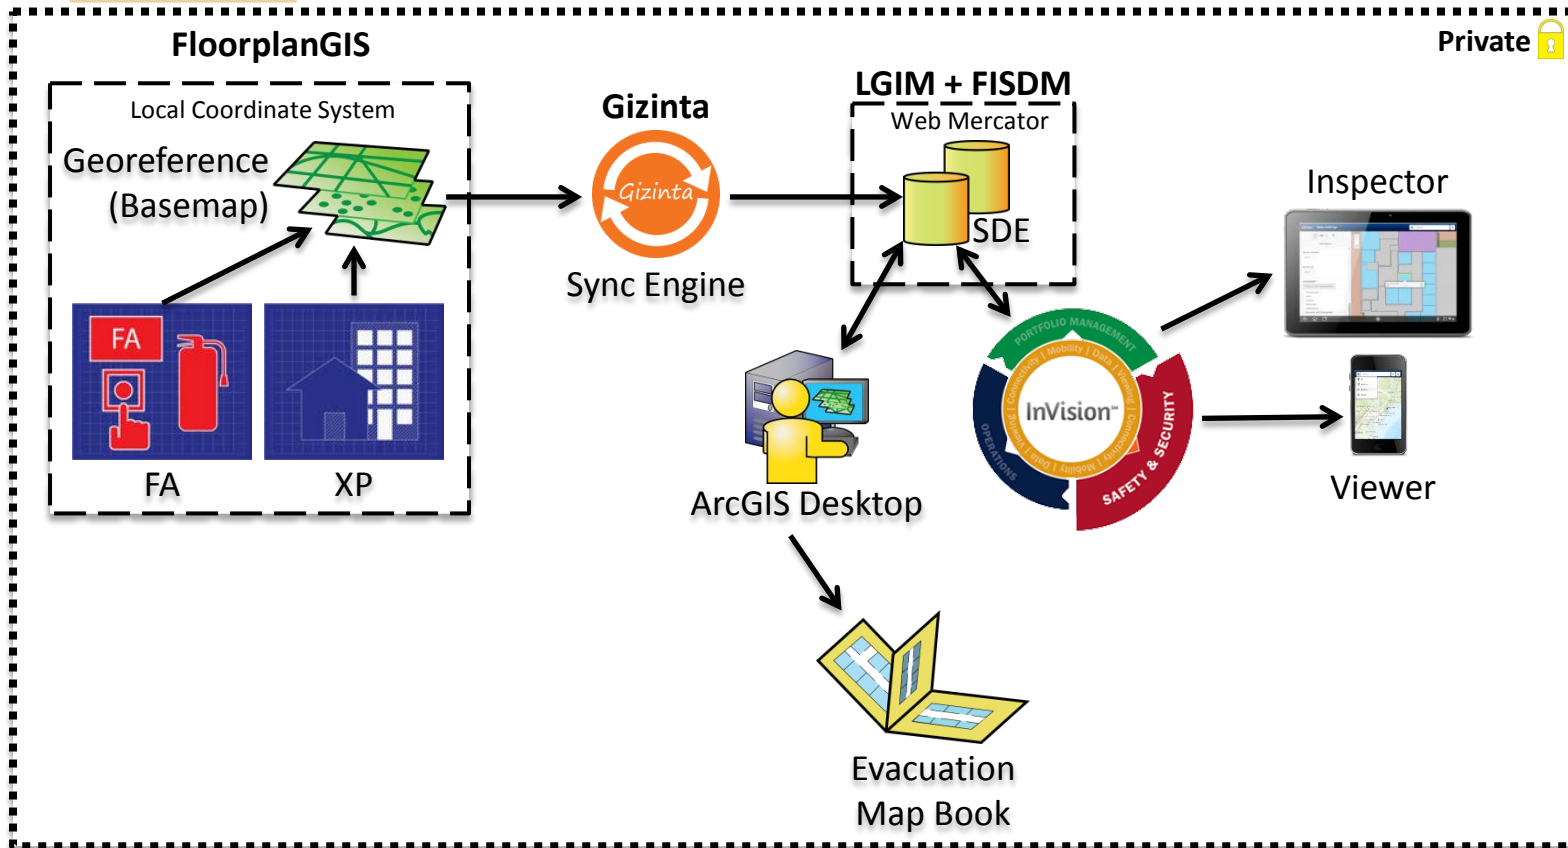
FloorplanGIS

Private

Local Coordinate System

Georeference (Basemap)

FA

FA

XP

Gizinta

Gizinta

Sync Engine

LGIM + FISDM

Web Mercator

SDE

Inspector

PORTFOLIO MANAGEMENT

OPERATIONS

SAFETY & SECURITY

InVision

Viewer

ArcGIS Desktop

Evacuation Map Book